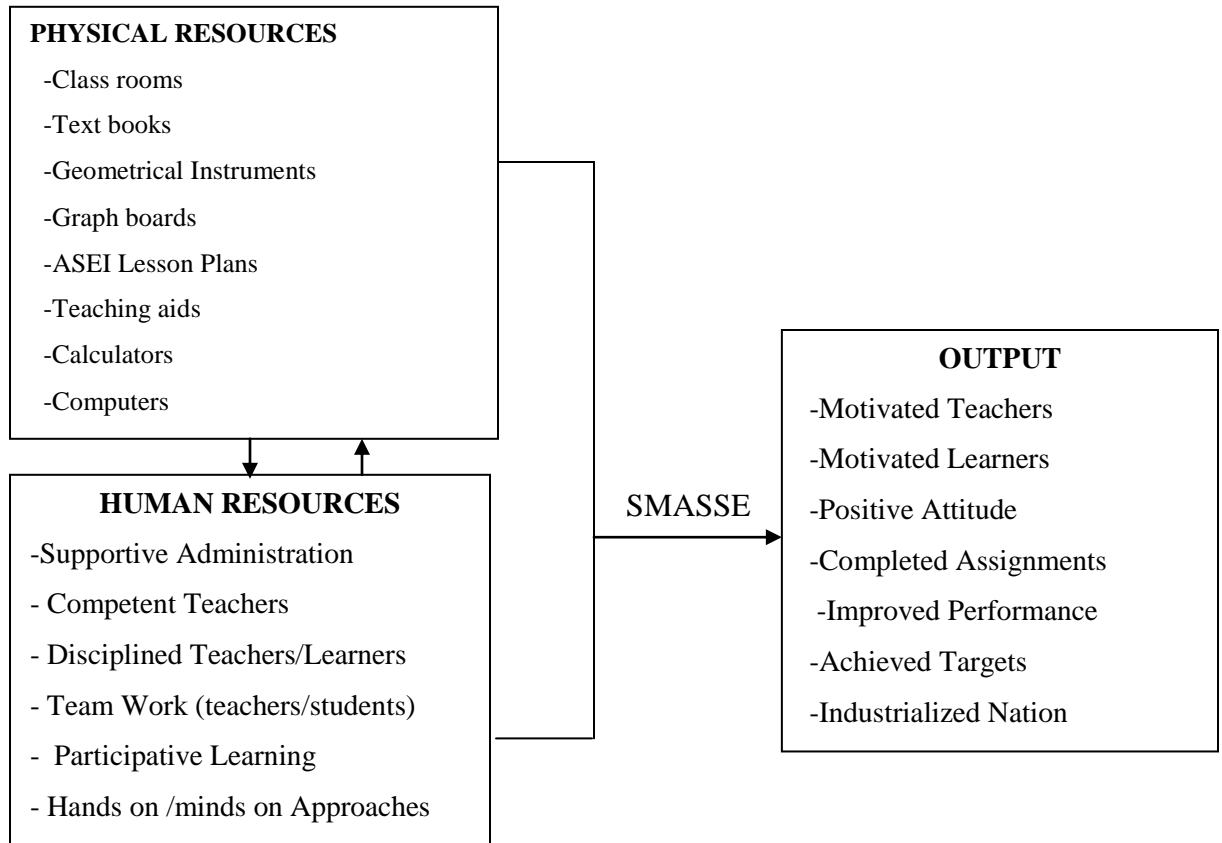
PHYSICAL RESOURCES

-Class rooms

-Text books

-Geometrical Instruments

-Graph boards

-ASEI Lesson Plans

-Teaching aids

-Calculators

-Computers

HUMAN RESOURCES

-Supportive Administration

- Competent Teachers

- Disciplined Teachers/Learners

- Team Work (teachers/students)

- Participative Learning

- Hands on /minds on Approaches

SMASSE

OUTPUT

-Motivated Teachers

-Motivated Learners

-Positive Attitude

-Completed Assignments

-Improved Performance

-Achieved Targets

-Industrialized Nation